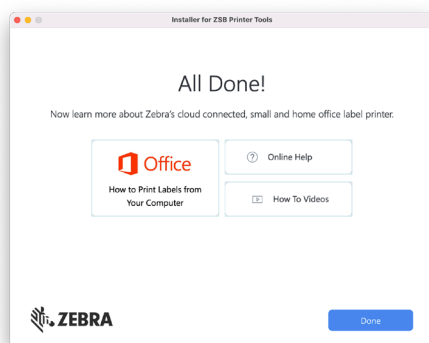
Installer for ZSB Printer Tools

All Done!

Now learn more about Zebra's cloud connected, small and home office label printer.

Office

How to Print Labels from Your Computer

Online Help

How To Videos

ZEBRA

Done